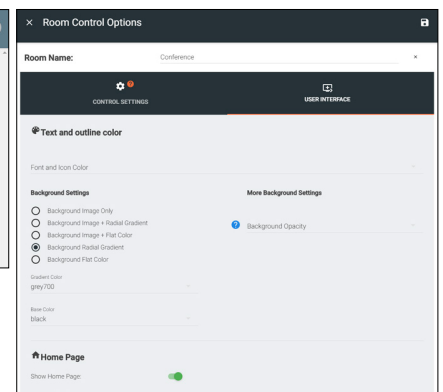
× Room Control Options

Room Name: Conference ×

CONTROL SETTINGS

USER INTERFACE

Text and outline color

Font and Icon Color

Background Settings

Background Image Only
Background Image + Radial Gradient
Background Image + Flat Color
Background Radial Gradient
Background Flat Color

Gradient Color
grey700

Base Color
black

More Background Settings

Background Opacity

Home Page

Show Home Page: